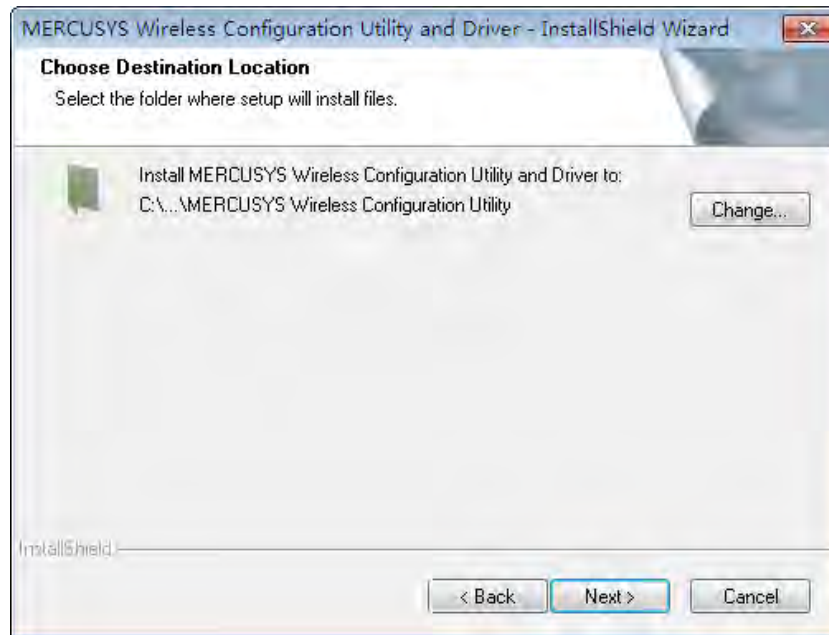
MERCUSYS Wireless Configuration Utility and Driver - InstallShield Wizard

Choose Destination Location

Select the folder where setup will install files.

Install MERCUSYS Wireless Configuration Utility and Driver to:
C:\...\MERCUSYS Wireless Configuration Utility

Change...

InstallShield

< Back

Next >

Cancel